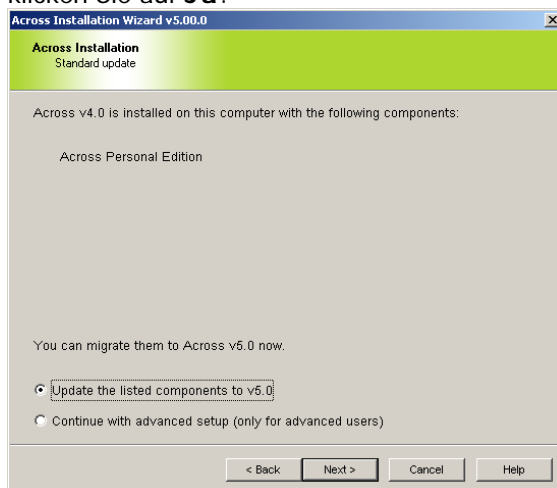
Across Installation Wizard v5.00.0

Across Installation
Standard update

Across v4.0 is installed on this computer with the following components:

Across Personal Edition

You can migrate them to Across v5.0 now.

Update the listed components to v5.0

Continue with advanced setup (only for advanced users)

< Back | Next > | Cancel | Help